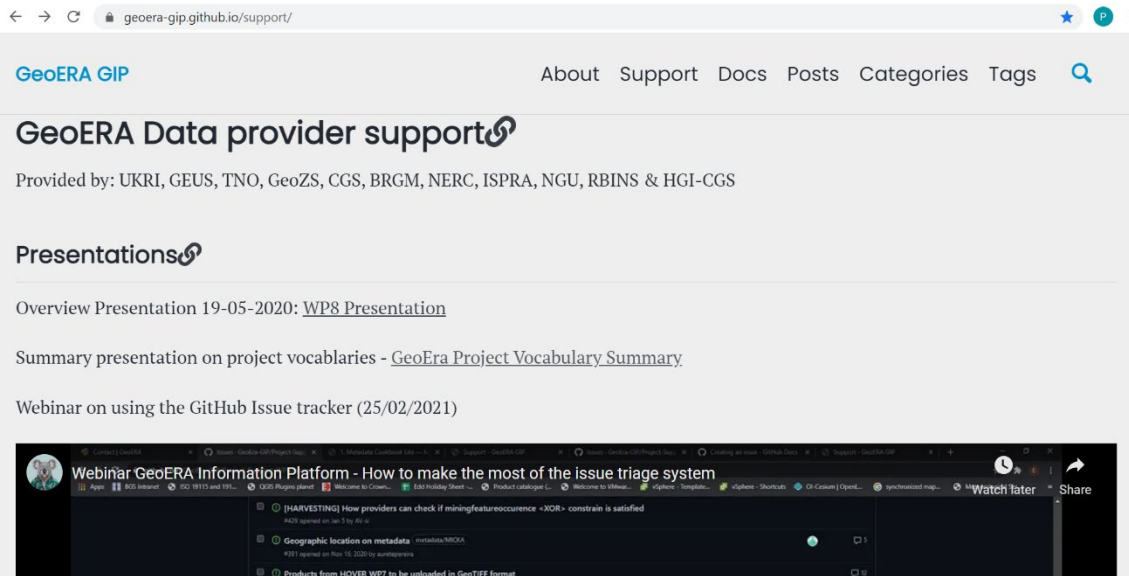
geoera-gip.github.io/support/

GeoERA GIP

About Support Docs Posts Categories Tags

GeoERA Data provider support

Provided by: UKRI, GEUS, TNO, GeoZS, CGS, BRGM, NERC, ISPRA, NGU, RBINS & HGI-CGS

Presentations

Overview Presentation 19-05-2020: WP8 Presentation

Summary presentation on project vocabularies - GeoEra Project Vocabulary Summary

Webinar on using the GitHub Issue tracker (25/02/2021)

Webinar GeoERA Information Platform - How to make the most of the issue triage system

Watch later

Share

[HARVESTING] How providers can check if miningfeatureoccurence <XOR> constrain is satisfied

#428 opened on Jan 5 by Ali-si

Geographic location on metadata metadata/MRCKA

#281 opened on Nov 16, 2020 by aurelepereira

Products from HOVER WP7 to be uploaded in GeoTIFF format